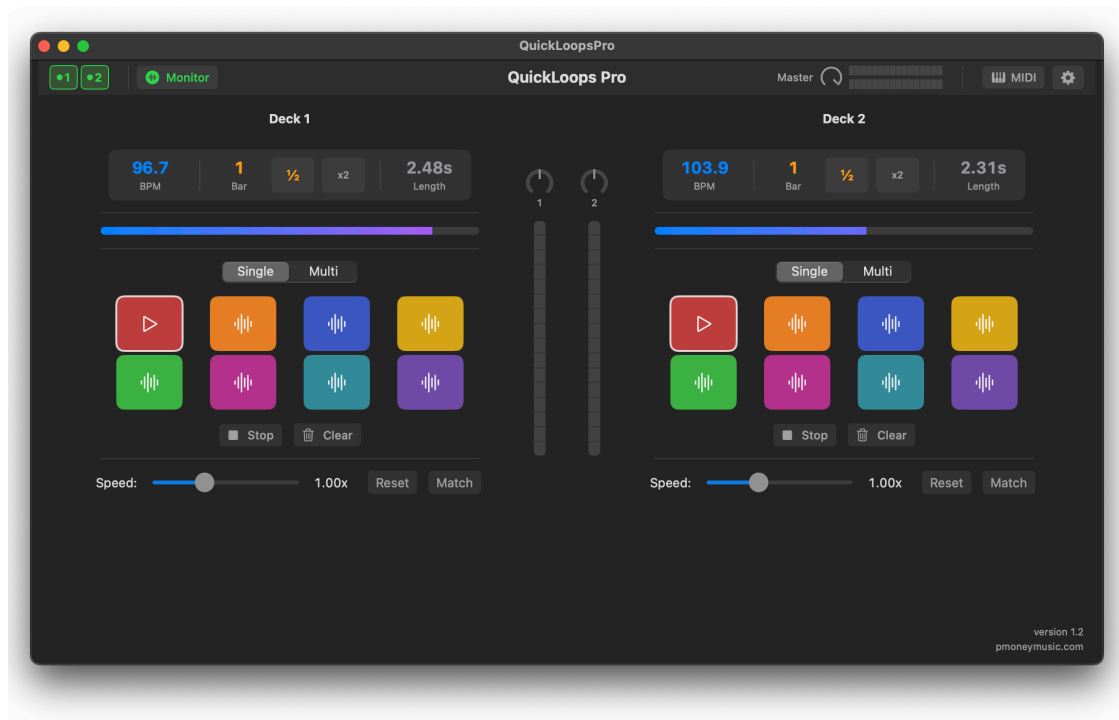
QuickLoopsPro

●1 ●2 Monitor

QuickLoops Pro

Master

MIDI

Deck 1

96.7
BPM

1
Bar

½

x2

2.48s
Length

Single Multi

Stop Clear

Speed: 1.00x Reset Match

1 2

Deck 2

103.9
BPM

1
Bar

½

x2

2.31s
Length

Single Multi

Stop Clear

Speed: 1.00x Reset Match

version 1.2
pmoneymusic.com